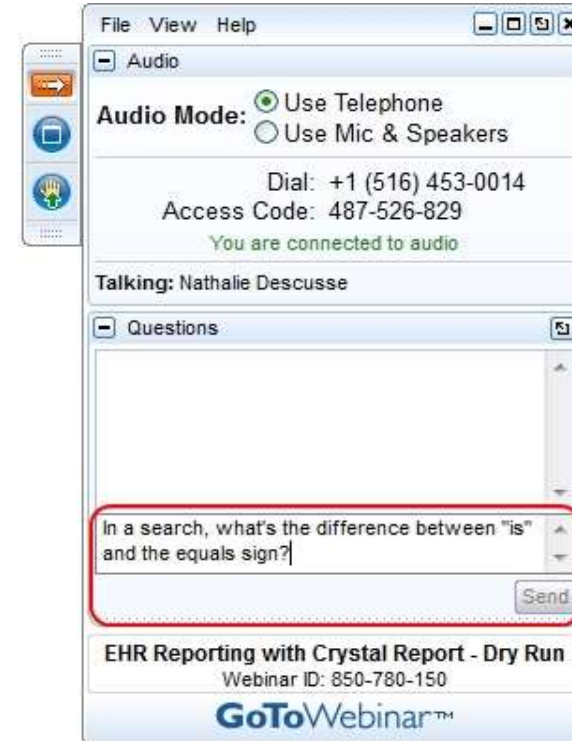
File View Help

Audio

Audio Mode: Use Telephone
Use Mic & Speakers

Dial: +1 (516) 453-0014
Access Code: 487-526-829
You are connected to audio

Talking: Nathalie Descusse

Questions

In a search, what's the difference between "is" and the equals sign?

Send

EHR Reporting with Crystal Report - Dry Run
Webinar ID: 850-780-150

GoToWebinar™